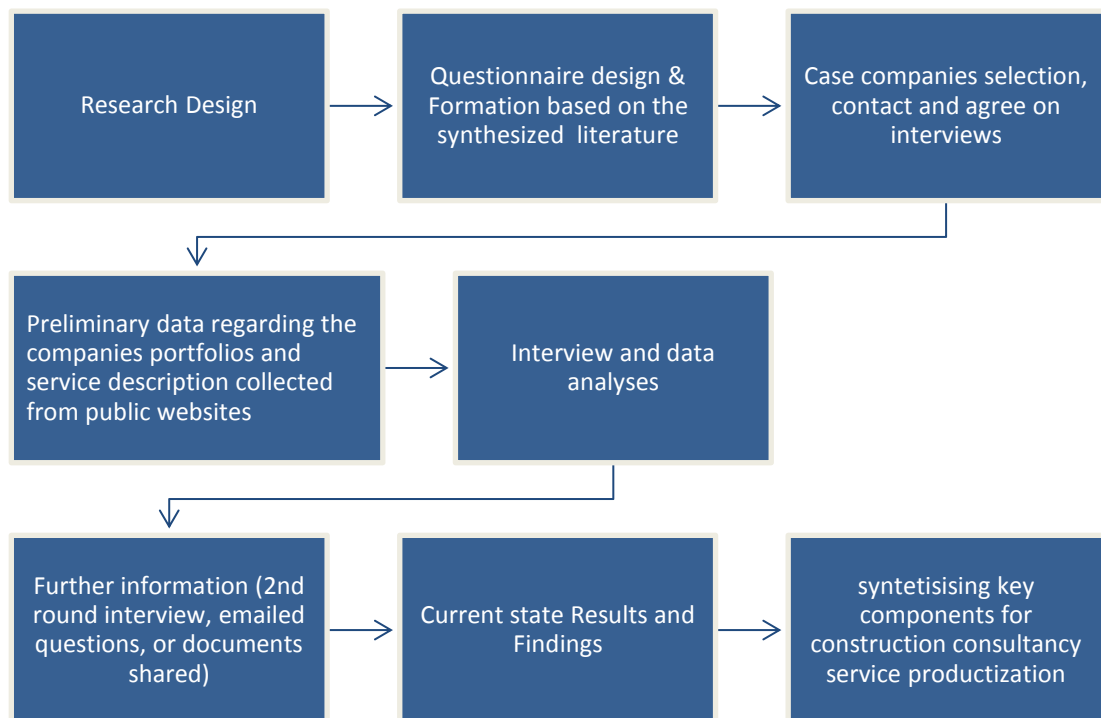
Research Design

Questionnaire design & Formation based on the synthesized literature

Case companies selection, contact and agree on interviews

Preliminary data regarding the companies portfolios and service description collected from public websites

Interview and data analyses

Further information (2nd round interview, emailed questions, or documents shared)

Current state Results and Findings

syntetisising key components for construction consultancy service productization